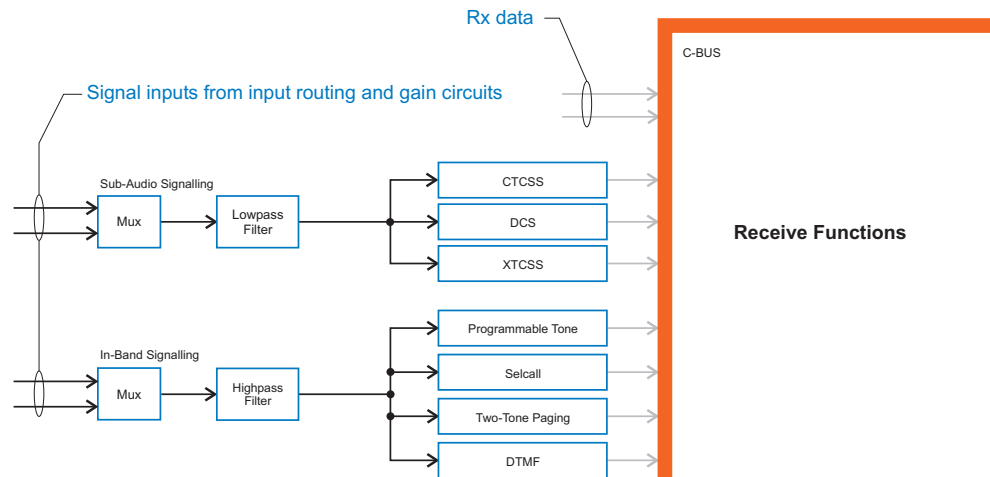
Rx data

C-BUS

Signal inputs from input routing and gain circuits

Sub-Audio Signalling

Mux

Lowpass Filter

CTCSS

DCS

XTCSS

Receive Functions

In-Band Signalling

Mux

Highpass Filter

Programmable Tone

Selcall

Two-Tone Paging

DTMF